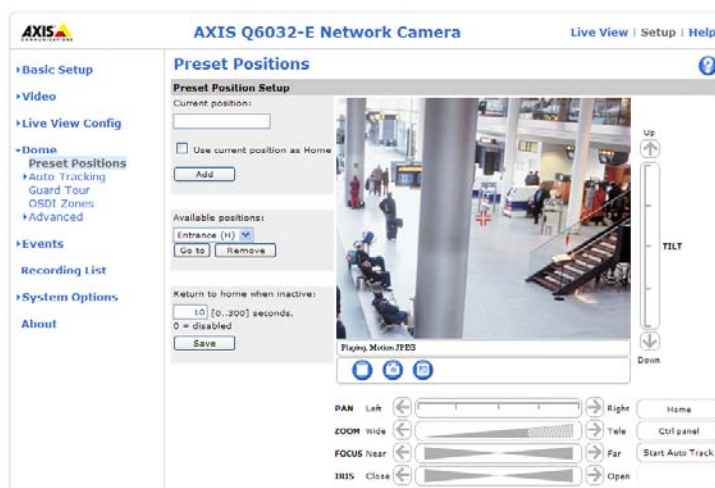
AXIS

AXIS Q6032-E Network Camera

Live View | Setup | Help

▸Basic Setup

▸Video

▸Live View Config

▾Dome
Preset Positions
▸Auto Tracking
Guard Tour
OSDI Zones
▸Advanced

▸Events

Recording List

▸System Options

About

Preset Positions

Preset Position Setup

Current position:

Use current position as Home

Add

Available positions:

Entrance (H)

Go to

Remove

Return to home when inactive:

10 [0..300] seconds.
0 = disabled

Save

Playing, Motion JPEG

Up

TILT

Down

PAN Left

Right

Home

ZOOM Wide

Tele

Ctrl panel

FOCUS Near

Far

Start Auto Track

IRIS Close

Open